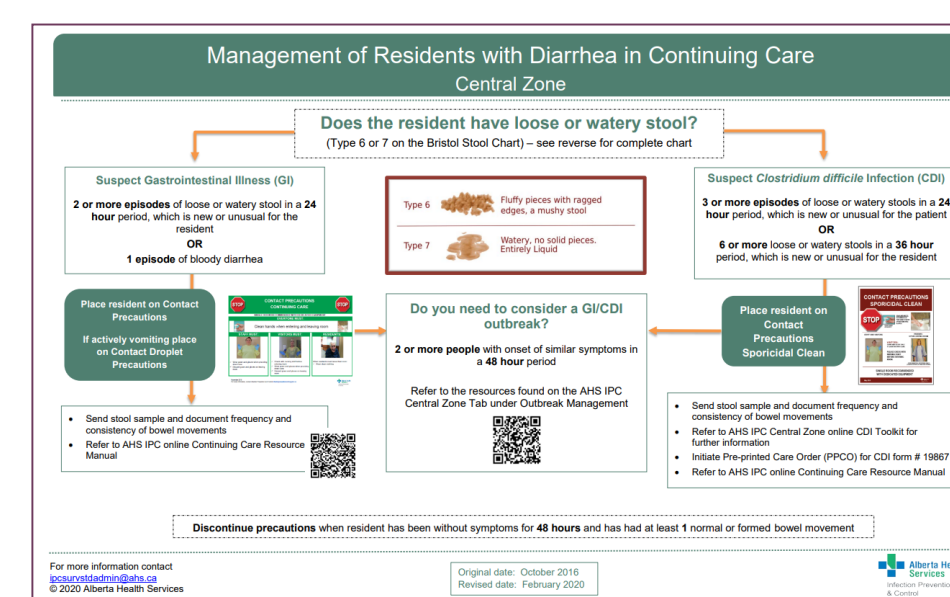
Management of Residents with Diarrhea in Continuing Care
Central Zone

Does the resident have loose or watery stool?
(Type 6 or 7 on the Bristol Stool Chart) – see reverse for complete chart

Suspect Gastrointestinal Illness (GI)

2 or more episodes of loose or watery stool in a 24 hour period, which is new or unusual for the resident
OR
1 episode of bloody diarrhea

Type 6 Fluffy pieces with ragged edges, a mushy stool

Type 7 Watery, no solid pieces. Entirely Liquid

Suspect Clostridium difficile Infection (CDI)

3 or more episodes of loose or watery stools in a 24 hour period, which is new or unusual for the patient
OR
6 or more loose or watery stools in a 36 hour period, which is new or unusual for the resident

Place resident on Contact Precautions

If actively vomiting place on Contact Droplet Precautions

STOP CONTACT PRECAUTIONS CONTINUING CARE STOP

Clean hands when entering and leaving room

Do you need to consider a GI/CDI outbreak?

2 or more people with onset of similar symptoms in a 48 hour period

Refer to the resources found on the AHS IPC Central Zone Tab under Outbreak Management

Place resident on Contact Precautions Sporicidal Clean

CONTACT PRECAUTIONS SPORICIDAL CLEAN

STOP

- Send stool sample and document frequency and consistency of bowel movements
- Refer to AHS IPC online Continuing Care Resource Manual

- Send stool sample and document frequency and consistency of bowel movements
- Refer to AHS IPC Central Zone online CDI Toolkit for further information
- Initiate Pre-printed Care Order (PPCO) for CDI form # 19867
- Refer to AHS IPC online Continuing Care Resource Manual

Discontinue precautions when resident has been without symptoms for 48 hours and has had at least 1 normal or formed bowel movement

For more information contact
ipcsurvstdadmin@ahs.ca
© 2020 Alberta Health Services

Original date: October 2016
Revised date: February 2020

Alberta He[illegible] Services
Infection Preventio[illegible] & Control